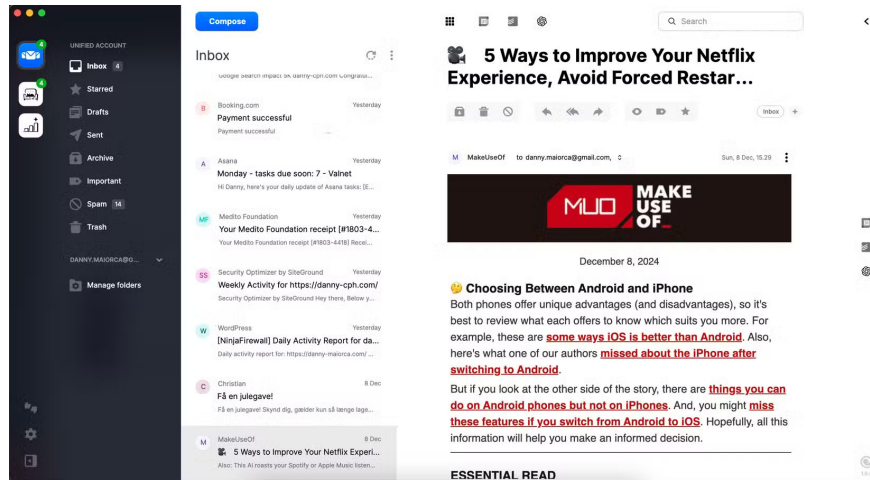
Compose

UNIFIED ACCOUNT
Inbox 4
Starred
Drafts
Sent
Archive
Important
Spam 14
Trash

DANNY.MAIORCA@G...
Manage folders

Inbox

Google Search Impact 5k danny-cph.com Congratu...

Booking.com Yesterday
Payment successful
Payment successful

Asana Yesterday
Monday - tasks due soon: 7 - Valnet
Hi Danny, here's your daily update of Asana tasks: [E...

Medito Foundation Yesterday
Your Medito Foundation receipt [#1803-4...
Your Medito Foundation receipt [#1803-4418] Recei...

Security Optimizer by SiteGround Yesterday
Weekly Activity for https://danny-cph.com/
Security Optimizer by SiteGround Hey there, Below y...

WordPress Yesterday
[NinjaFirewall] Daily Activity Report for da...
Daily activity report for: https://danny-maiorca.com...

Christian 8 Dec
Få en julegave!
Få en julegave! Skynd dig, gælder kun så længe lage...

MakeUseOf 8 Dec
5 Ways to Improve Your Netflix Experi...
Also: This AI roasts your Spotify or Apple Music listen...

Search

5 Ways to Improve Your Netflix Experience, Avoid Forced Restar...

Inbox

MakeUseOf to danny.maiorca@gmail.com, Sun, 8 Dec, 15.29

MUO MAKE USE OF_

December 8, 2024

Choosing Between Android and iPhone
Both phones offer unique advantages (and disadvantages), so it's best to review what each offers to know which suits you more. For example, these are some ways iOS is better than Android. Also, here's what one of our authors missed about the iPhone after switching to Android.

But if you look at the other side of the story, there are things you can do on Android phones but not on iPhones. And, you might miss these features if you switch from Android to iOS. Hopefully, all this information will help you make an informed decision.

ESSENTIAL READ